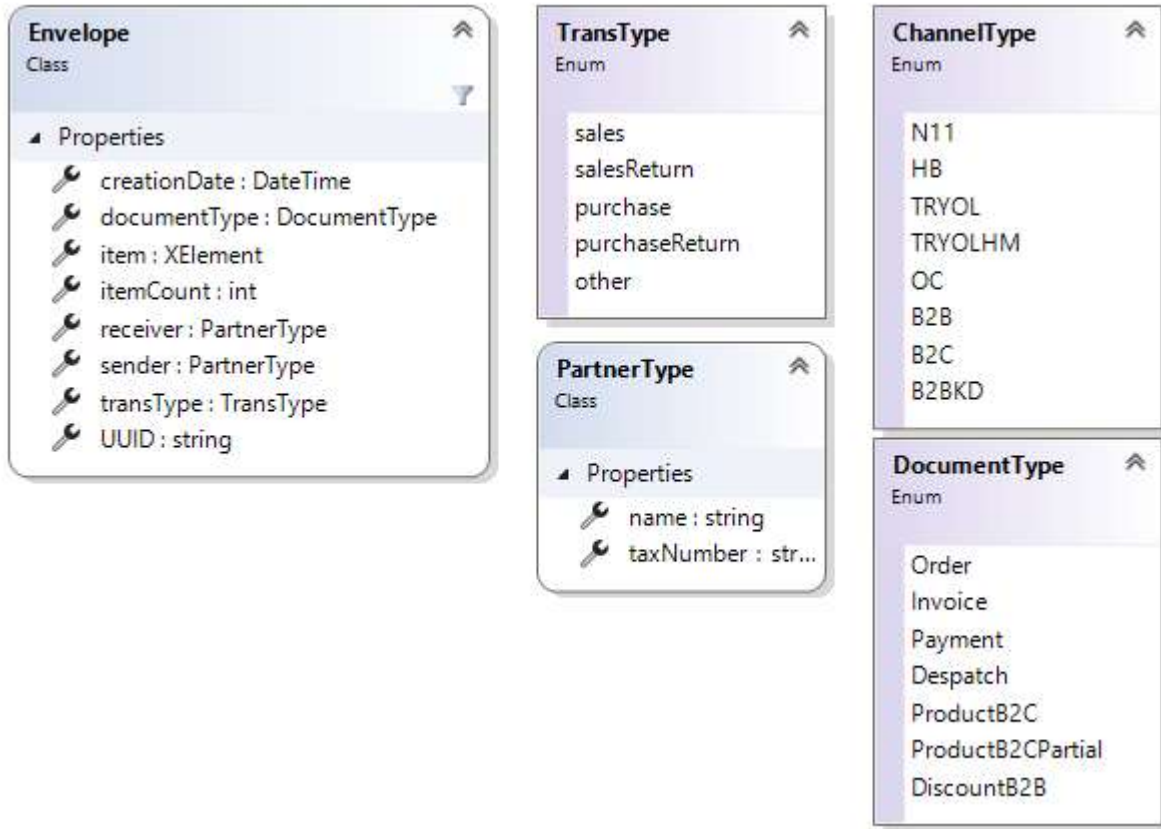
Envelope
Class

Properties
creationDate : DateTime
documentType : DocumentType
item : XElement
itemCount : int
receiver : PartnerType
sender : PartnerType
transType : TransType
UUID : string

TransType
Enum

sales
salesReturn
purchase
purchaseReturn
other

PartnerType
Class

Properties
name : string
taxNumber : str...

ChannelType
Enum

N11
HB
TRYOL
TRYOLHM
OC
B2B
B2C
B2BKD

DocumentType
Enum

Order
Invoice
Payment
Despatch
ProductB2C
ProductB2CPartial
DiscountB2B